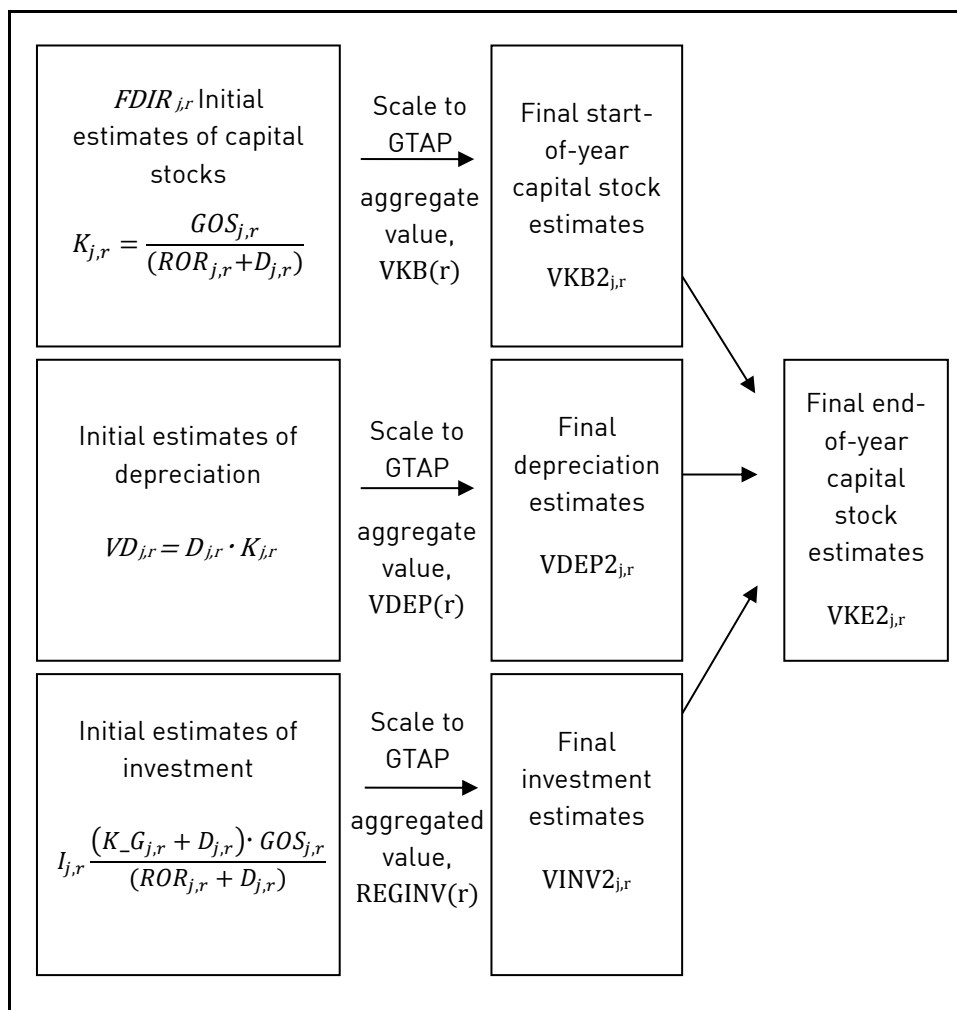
$FDIR_{j,r}$ Initial estimates of capital stocks

$K_{j,r} = \frac{GOS_{j,r}}{(ROR_{j,r}+D_{j,r})}$

Scale to GTAP aggregate value, VKB(r)

Final start-of-year capital stock estimates

$VKB2_{j,r}$

Initial estimates of depreciation

$VD_{j,r} = D_{j,r} \cdot K_{j,r}$

Scale to GTAP aggregate value, VDEP(r)

Final depreciation estimates

$VDEP2_{j,r}$

Initial estimates of investment

$I_{j,r} \frac{(K\_G_{j,r} + D_{j,r}) \cdot GOS_{j,r}}{(ROR_{j,r} + D_{j,r})}$

Scale to GTAP aggregated value, REGINV(r)

Final investment estimates

$VINV2_{j,r}$

Final end-of-year capital stock estimates

$VKE2_{j,r}$